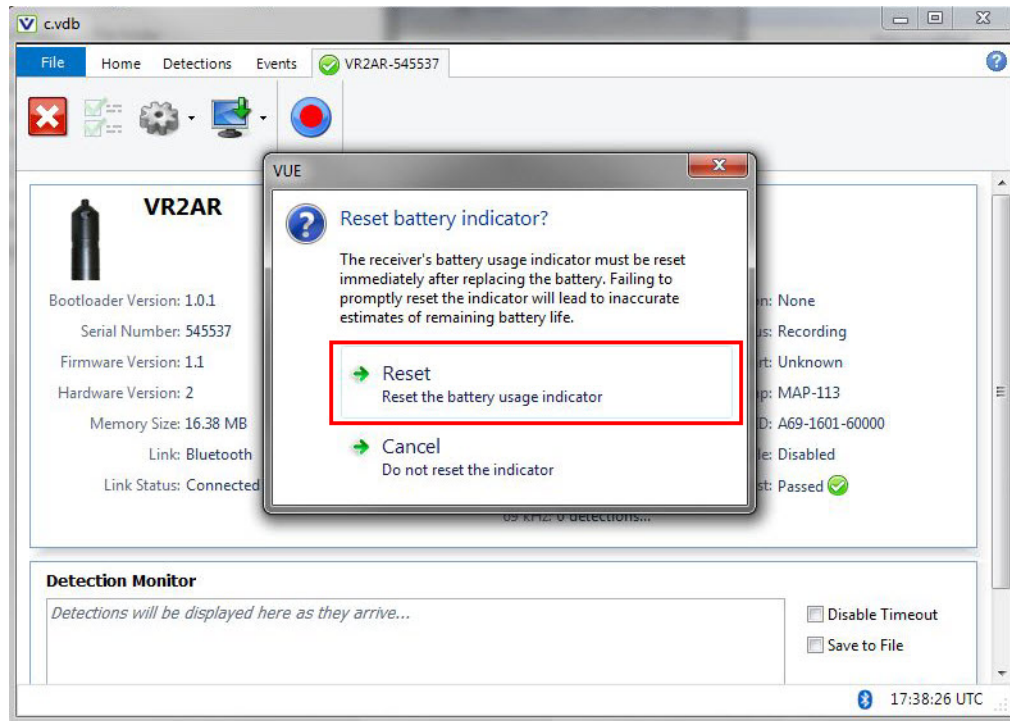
c.vdb

File Home Detections Events VR2AR-545537

VR2AR

Bootloader Version: 1.0.1
Serial Number: 545537
Firmware Version: 1.1
Hardware Version: 2
Memory Size: 16.38 MB
Link: Bluetooth
Link Status: Connected

n: None
s: Recording
t: Unknown
p: MAP-113
D: A69-1601-60000
e: Disabled
st: Passed

69 kHz: 0 detections...

VUE

Reset battery indicator?

The receiver's battery usage indicator must be reset immediately after replacing the battery. Failing to promptly reset the indicator will lead to inaccurate estimates of remaining battery life.

Reset
Reset the battery usage indicator

Cancel
Do not reset the indicator

Detection Monitor

Detections will be displayed here as they arrive...

Disable Timeout
Save to File

17:38:26 UTC